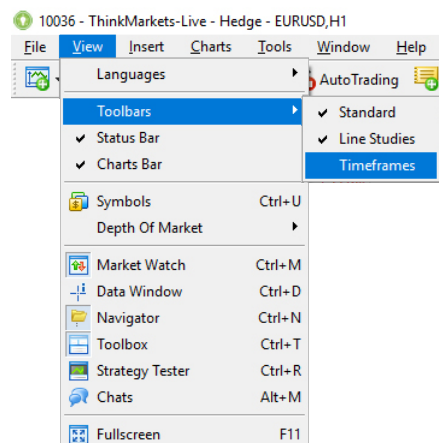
10036 - ThinkMarkets-Live - Hedge - EURUSD,H1

File View Insert Charts Tools Window Help

Languages ▸ AutoTrading

Toolbars ▸
✔ Status Bar
✔ Charts Bar

✔ Standard
✔ Line Studies
Timeframes

Symbols Ctrl+U
Depth Of Market ▸

Market Watch Ctrl+M
Data Window Ctrl+D
Navigator Ctrl+N
Toolbox Ctrl+T
Strategy Tester Ctrl+R
Chats Alt+M

Fullscreen F11